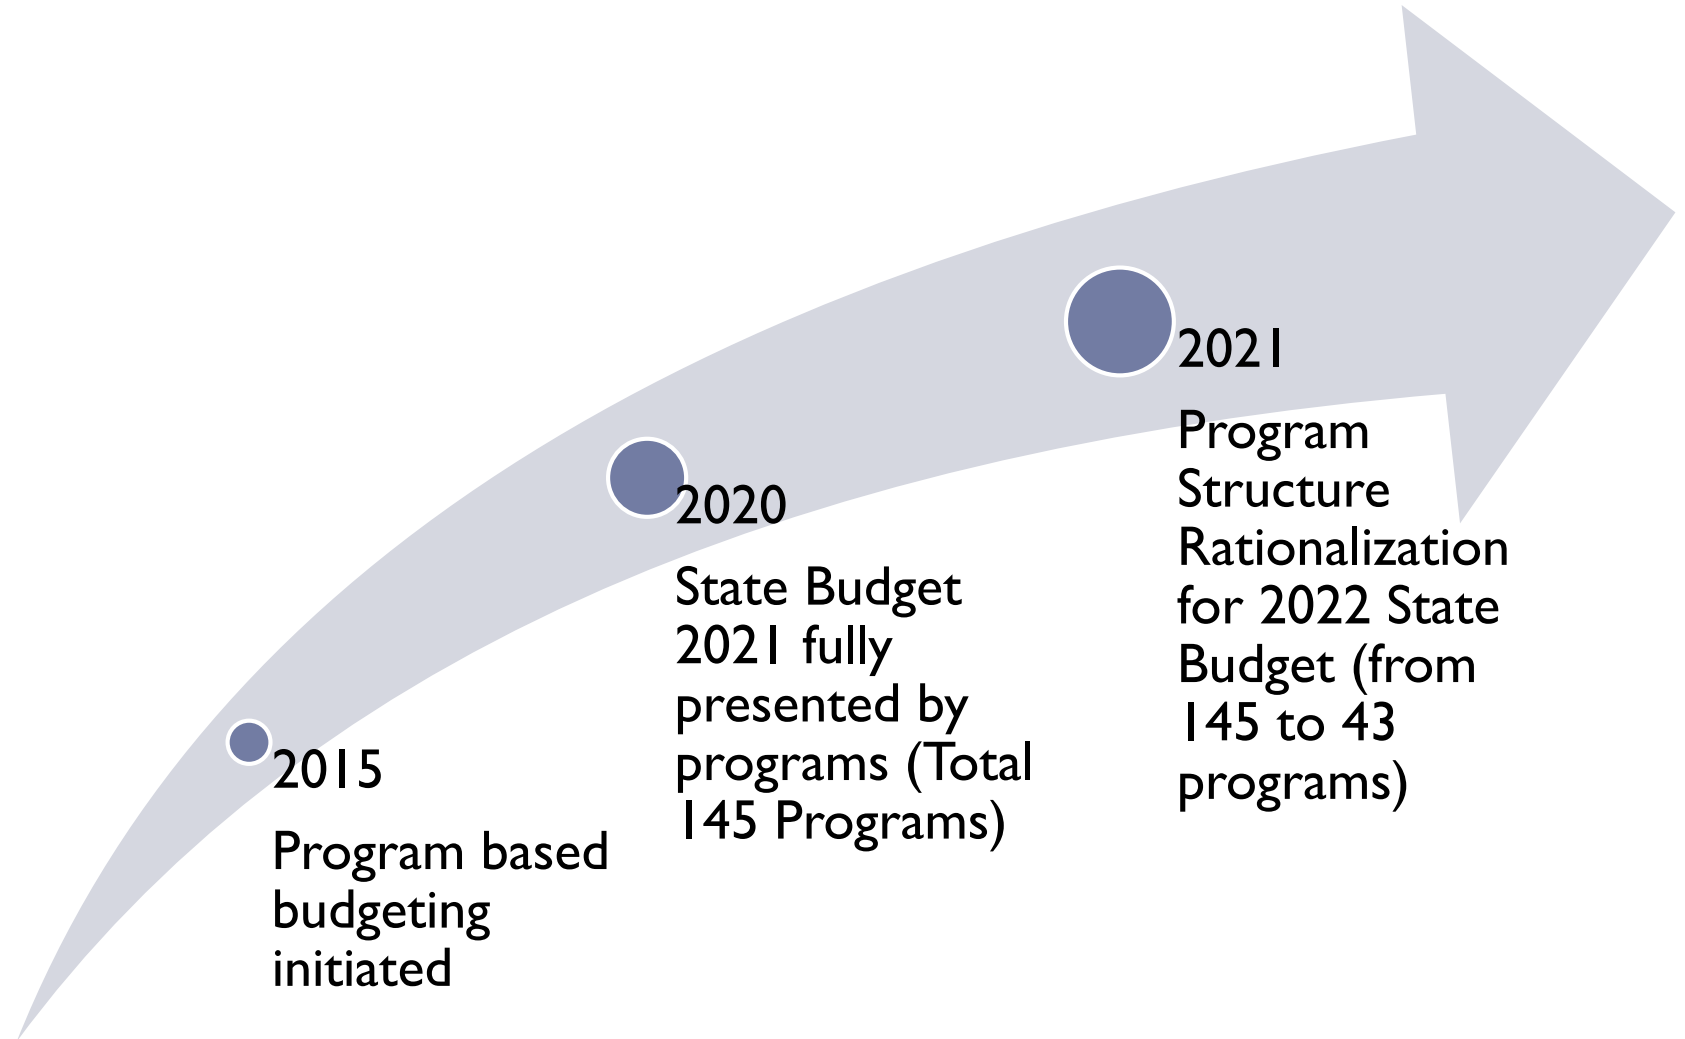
2015

Program based budgeting initiated

2020

State Budget 2021 fully presented by programs (Total 145 Programs)

2021

Program Structure Rationalization for 2022 State Budget (from 145 to 43 programs)